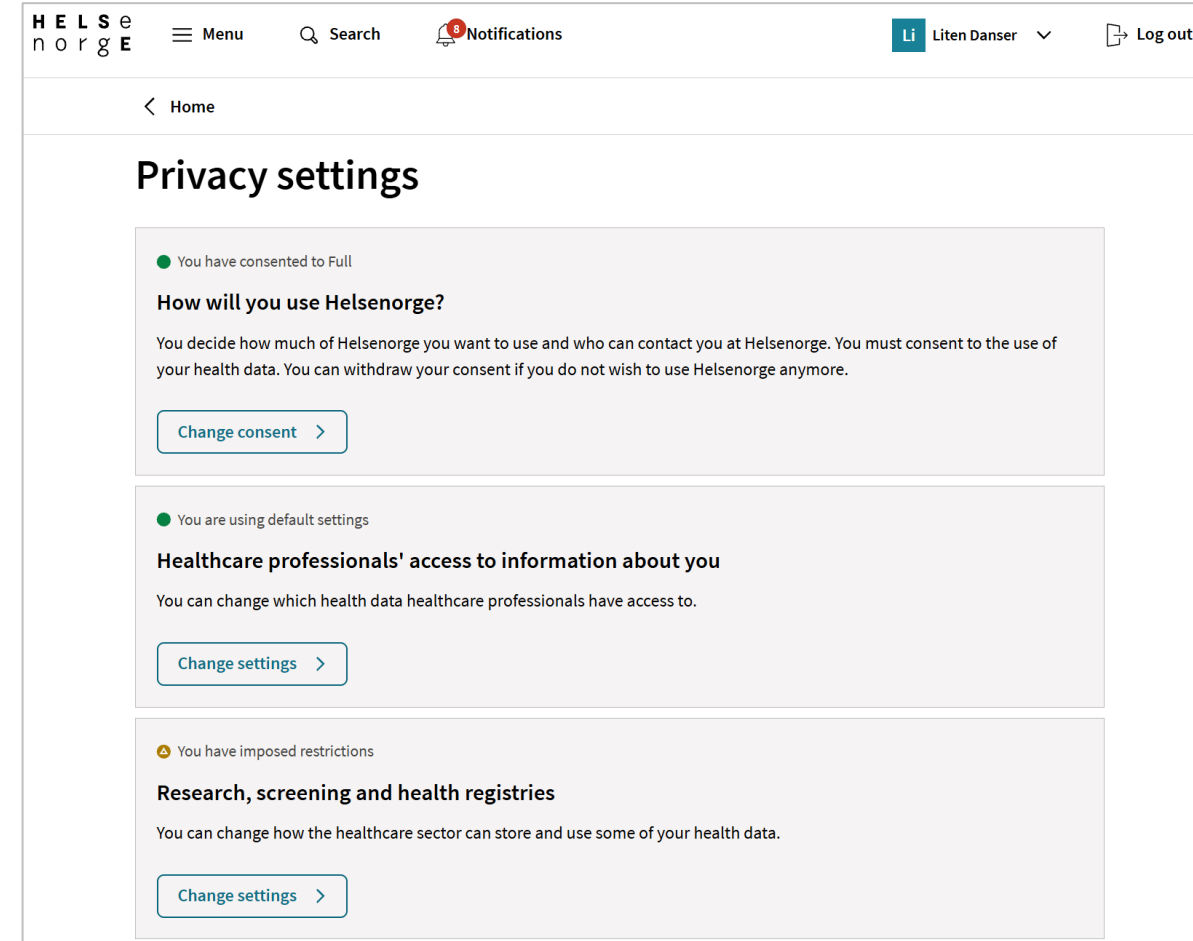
HELSe
norgE

Menu

Search

8 Notifications

Li Liten Danser

Log out

Home

Privacy settings

You have consented to Full

How will you use Helsenorge?

You decide how much of Helsenorge you want to use and who can contact you at Helsenorge. You must consent to the use of your health data. You can withdraw your consent if you do not wish to use Helsenorge anymore.

Change consent

You are using default settings

Healthcare professionals' access to information about you

You can change which health data healthcare professionals have access to.

Change settings

You have imposed restrictions

Research, screening and health registries

You can change how the healthcare sector can store and use some of your health data.

Change settings